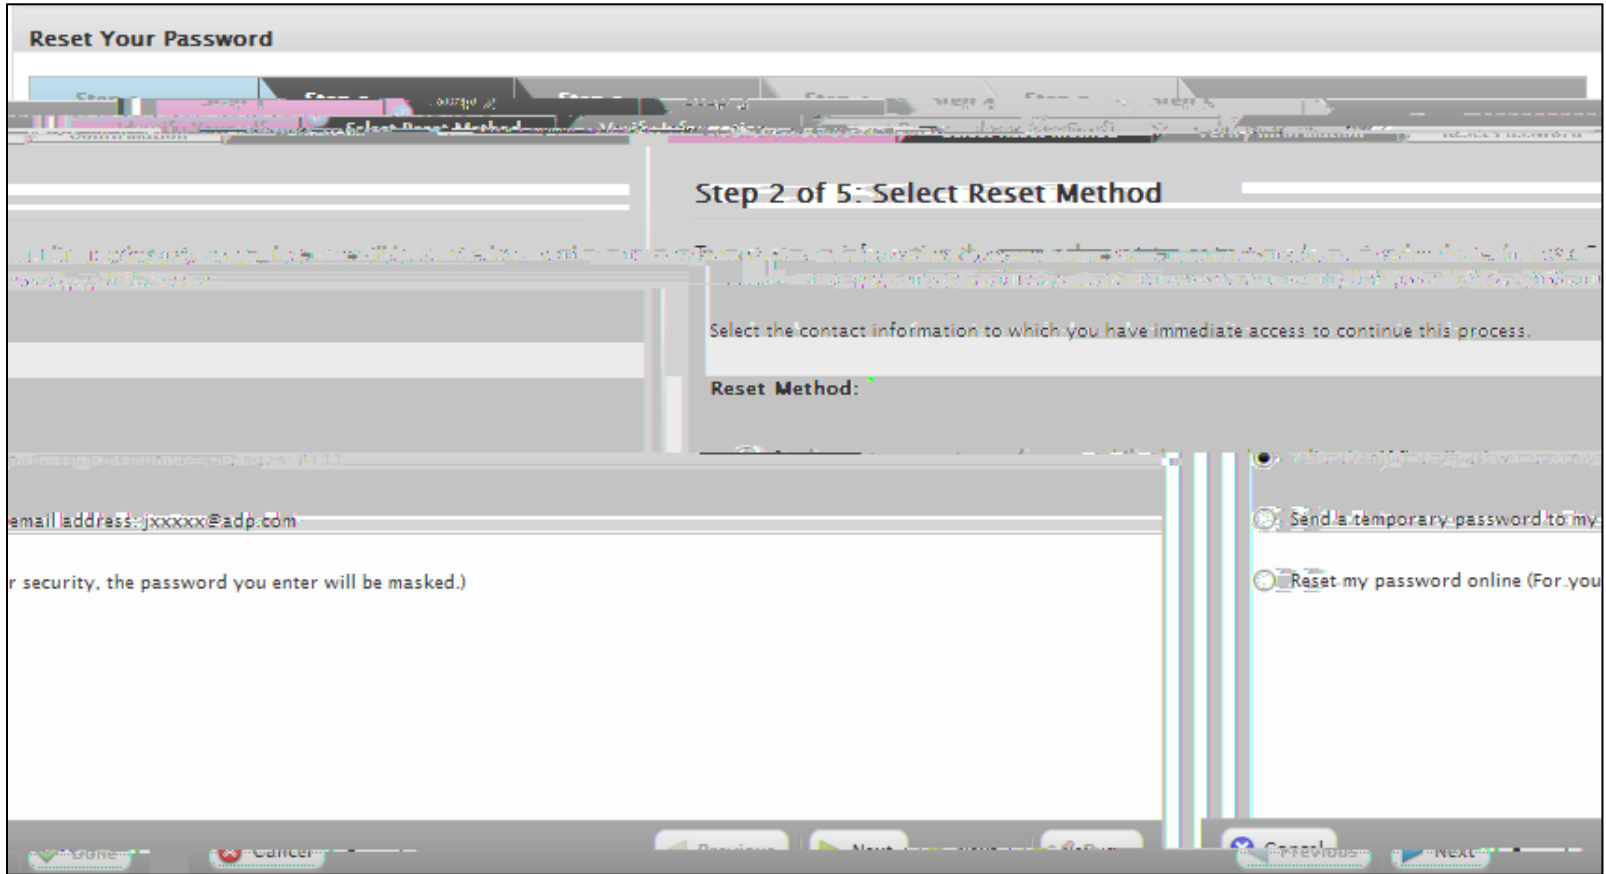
Reset Your Password

Step 2 of 5: Select Reset Method

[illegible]

Select the contact information to which you have immediate access to continue this process.

Reset Method:

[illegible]

email address: jxxxxx@adp.com

Send a temporary password to my

r security, the password you enter will be masked.)

Reset my password online (For you

Done Cancel Previous Next Cancel Previous Next